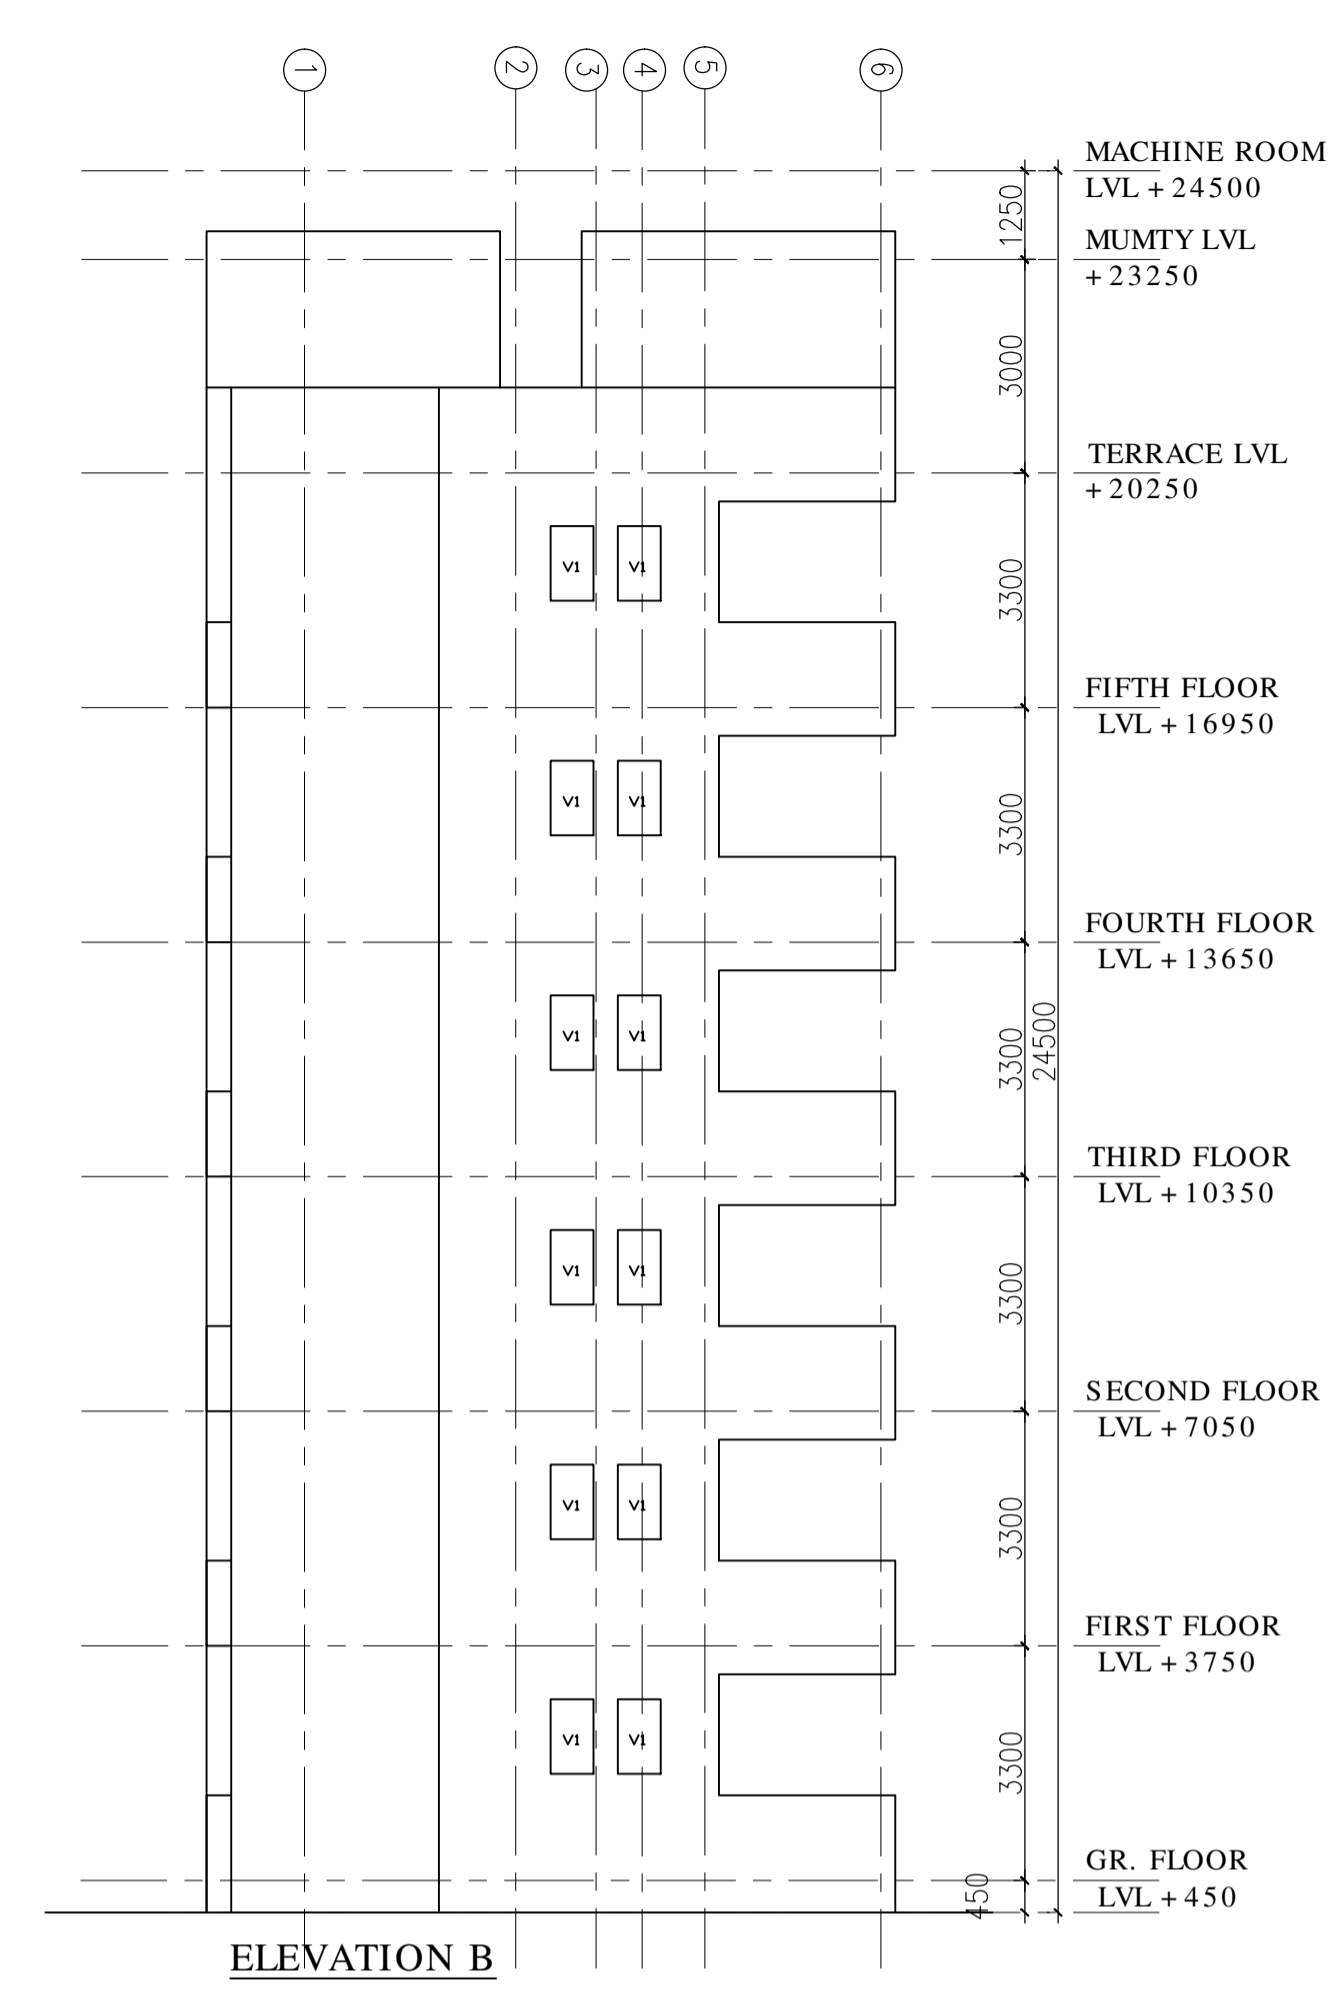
1 2 3 4 5 6

MACHINE ROOM
LVL + 24500

MUMTY LVL
+ 23250

TERRACE LVL
+ 20250

FIFTH FLOOR
LVL + 16950

FOURTH FLOOR
LVL + 13650

THIRD FLOOR
LVL + 10350

SECOND FLOOR
LVL + 7050

FIRST FLOOR
LVL + 3750

GR. FLOOR
LVL + 450

1250
3000
3300
3300
3300
3300
3300
3300
450
24500

V1 V1
V1 V1
V1 V1
V1 V1
V1 V1
V1 V1

ELEVATION B